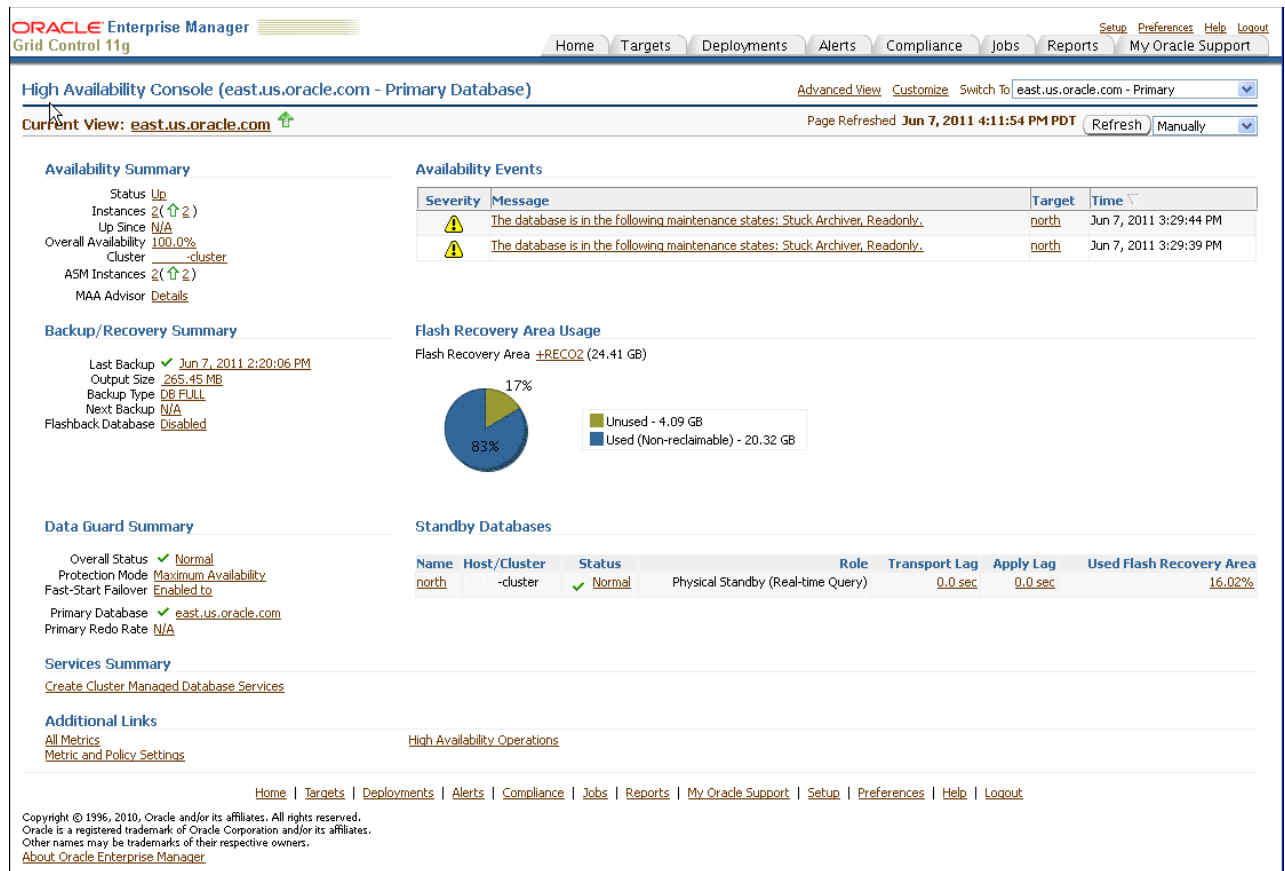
ORACLE Enterprise Manager
Grid Control 11g

Setup Preferences Help Logout

Home | Targets | Deployments | Alerts | Compliance | Jobs | Reports | My Oracle Support

High Availability Console (east.us.oracle.com - Primary Database)

Advanced View Customize Switch To east.us.oracle.com - Primary

Current View: east.us.oracle.com

Page Refreshed Jun 7, 2011 4:11:54 PM PDT Refresh Manually

Availability Summary

Status Up
Instances 2 (2)
Up Since N/A
Overall Availability 100.0%
Cluster -cluster
ASM Instances 2 (2)
MAA Advisor Details

Availability Events

| Severity | Message | Target | Time |
|---|---|---|---|
| | The database is in the following maintenance states: Stuck Archiver, Readonly. | north | Jun 7, 2011 3:29:44 PM |
| | The database is in the following maintenance states: Stuck Archiver, Readonly. | north | Jun 7, 2011 3:29:39 PM |

Backup/Recovery Summary

Last Backup Jun 7, 2011 2:20:06 PM
Output Size 265.45 MB
Backup Type DB FULL
Next Backup N/A
Flashback Database Disabled

Flash Recovery Area Usage

Flash Recovery Area +RECO2 (24.41 GB)

17%
83%

Unused - 4.09 GB
Used (Non-reclaimable) - 20.32 GB

Data Guard Summary

Overall Status Normal
Protection Mode Maximum Availability
Fast-Start Failover Enabled to
Primary Database east.us.oracle.com
Primary Redo Rate N/A

Standby Databases

| Name | Host/Cluster | Status | Role | Transport Lag | Apply Lag | Used Flash Recovery Area |
|---|---|---|---|---|---|---|
| north | -cluster | Normal | Physical Standby (Real-time Query) | 0.0 sec | 0.0 sec | 16.02% |

Services Summary

Create Cluster Managed Database Services

Additional Links

All Metrics
Metric and Policy Settings
High Availability Operations

Home | Targets | Deployments | Alerts | Compliance | Jobs | Reports | My Oracle Support | Setup | Preferences | Help | Logout

Copyright © 1996, 2010, Oracle and/or its affiliates. All rights reserved.
Oracle is a registered trademark of Oracle Corporation and/or its affiliates.
Other names may be trademarks of their respective owners.
About Oracle Enterprise Manager